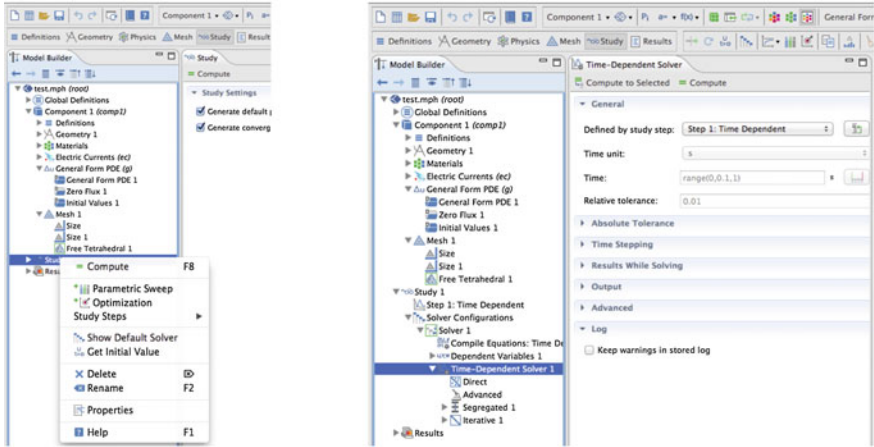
Component 1 • Pi
Definitions Geometry Physics Mesh Study Results
Model Builder
Study
= Compute
Study Settings
Generate default
Generate converg
test.mph (root)
Global Definitions
Component 1 (comp1)
Definitions
Geometry 1
Materials
Electric Currents (ec)
General Form PDE (g)
General Form PDE 1
Zero Flux 1
Initial Values 1
Mesh 1
Size
Size 1
Free Tetrahedral 1
Stud
Resul
= Compute F8
Parametric Sweep
Optimization
Study Steps
Show Default Solver
Get Initial Value
Delete
Rename F2
Properties
Help F1

Component 1 • Pi
General Form
Definitions Geometry Physics Mesh Study Results
Model Builder
Time-Dependent Solver
Compute to Selected = Compute
test.mph (root)
Global Definitions
Component 1 (comp1)
Definitions
Geometry 1
Materials
Electric Currents (ec)
General Form PDE (g)
General Form PDE 1
Zero Flux 1
Initial Values 1
Mesh 1
Size
Size 1
Free Tetrahedral 1
Study 1
Step 1: Time Dependent
Solver Configurations
Solver 1
Compile Equations: Time De
Dependent Variables 1
Time-Dependent Solver 1
Direct
Advanced
Segregated 1
Iterative 1
Results
General
Defined by study step: Step 1: Time Dependent
Time unit: s
Time: range(0,0.1,1)
Relative tolerance: 0.01
Absolute Tolerance
Time Stepping
Results While Solving
Output
Advanced
Log
Keep warnings in stored log